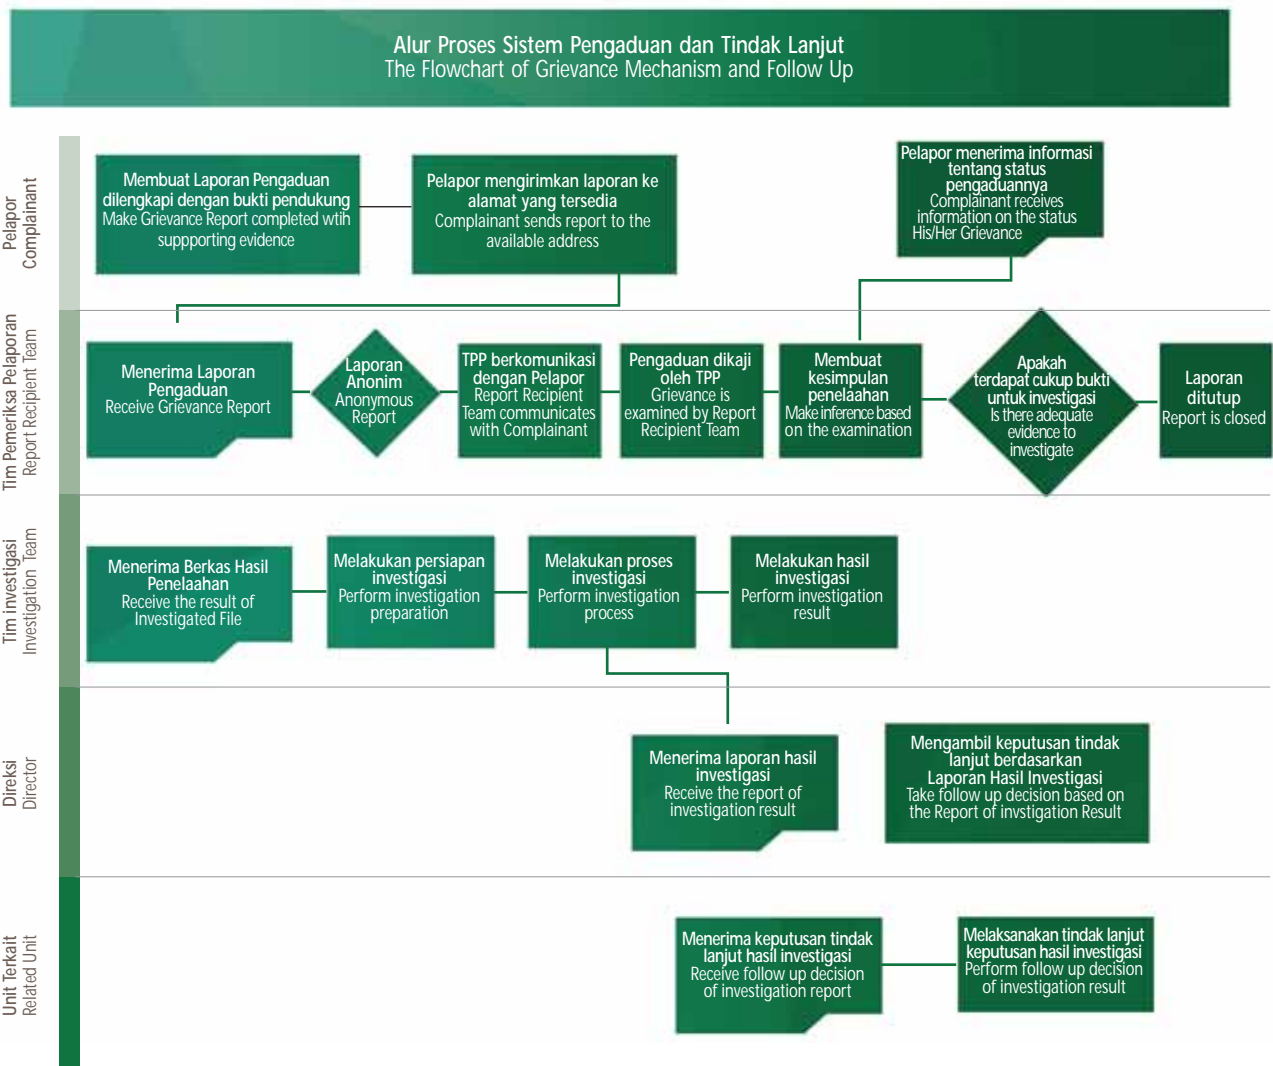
Alur Proses Sistem Pengaduan dan Tindak Lanjut
The Flowchart of Grievance Mechanism and Follow Up

Pelapor
Complainant

Membuat Laporan Pengaduan dilengkapi dengan bukti pendukung
Make Grievance Report completed wtih suppporting evidence

Pelapor mengirimkan laporan ke alamat yang tersedia
Complainant sends report to the available address

Pelapor menerima informasi tentang status pengaduannya
Complainant receives information on the status His/Her Grievance

Tim Pemeriksa Pelaporan
Report Recipient Team

Menerima Laporan Pengaduan
Receive Grievance Report

Laporan Anonim
Anonymous Report

TPP berkomunikasi dengan Pelapor
Report Recipient Team communicates with Complainant

Pengaduan dikaji oleh TPP
Grievance is examined by Report Recipient Team

Membuat kesimpulan penelaahan
Make inference based on the examination

Apakah terdapat cukup bukti untuk investigasi
Is there adequate evidence to investigate

Laporan ditutup
Report is closed

Tim investigasi
Investigation Team

Menerima Berkas Hasil Penelaahan
Receive the result of Investigated File

Melakukan persiapan investigasi
Perform investigation preparation

Melakukan proses investigasi
Perform investigation process

Melakukan hasil investigasi
Perform investigation result

Direksi
Director

Menerima laporan hasil investigasi
Receive the report of investigation result

Mengambil keputusan tindak lanjut berdasarkan Laporan Hasil Investigasi
Take follow up decision based on the Report of invstigation Result

Unit Terkait
Related Unit

Menerima keputusan tindak lanjut hasil investigasi
Receive follow up decision of investigation report

Melaksanakan tindak lanjut keputusan hasil investigasi
Perform follow up decision of investigation result